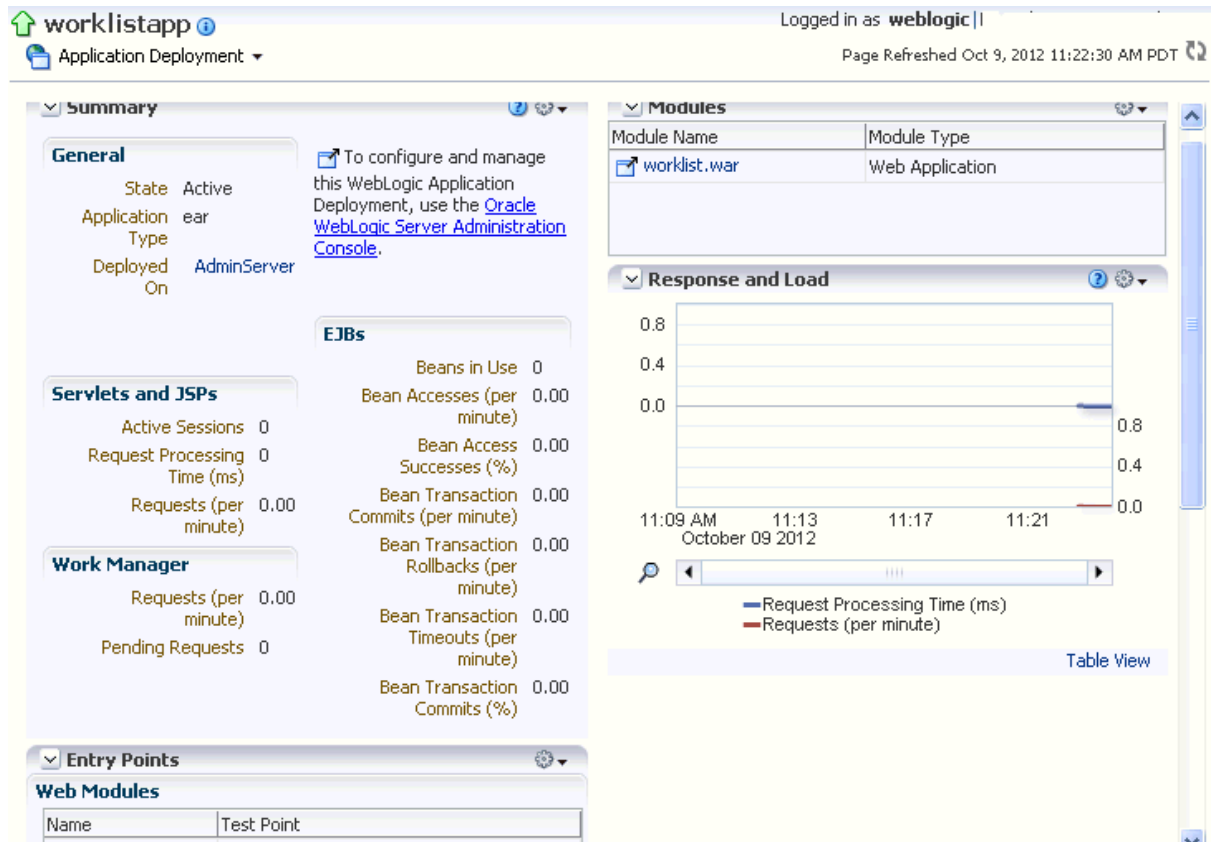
worklistapp

Application Deployment

Logged in as weblogic |

Page Refreshed Oct 9, 2012 11:22:30 AM PDT

Summary

General

State Active

Application Type ear

Deployed On AdminServer

To configure and manage this WebLogic Application Deployment, use the Oracle WebLogic Server Administration Console.

Servlets and JSPs

Active Sessions 0

Request Processing Time (ms) 0

Requests (per minute) 0.00

Work Manager

Requests (per minute) 0.00

Pending Requests 0

EJBs

Beans in Use 0

Bean Accesses (per minute) 0.00

Bean Access Successes (%) 0.00

Bean Transaction Commits (per minute) 0.00

Bean Transaction Rollbacks (per minute) 0.00

Bean Transaction Timeouts (per minute) 0.00

Bean Transaction Commits (%) 0.00

Entry Points

Web Modules

| Name | Test Point |
|---|---|

Modules

| Module Name | Module Type |
|---|---|
| worklist.war | Web Application |

Response and Load

0.8
0.4
0.0
0.8
0.4
0.0

11:09 AM October 09 2012
11:13
11:17
11:21

Request Processing Time (ms)
Requests (per minute)

Table View